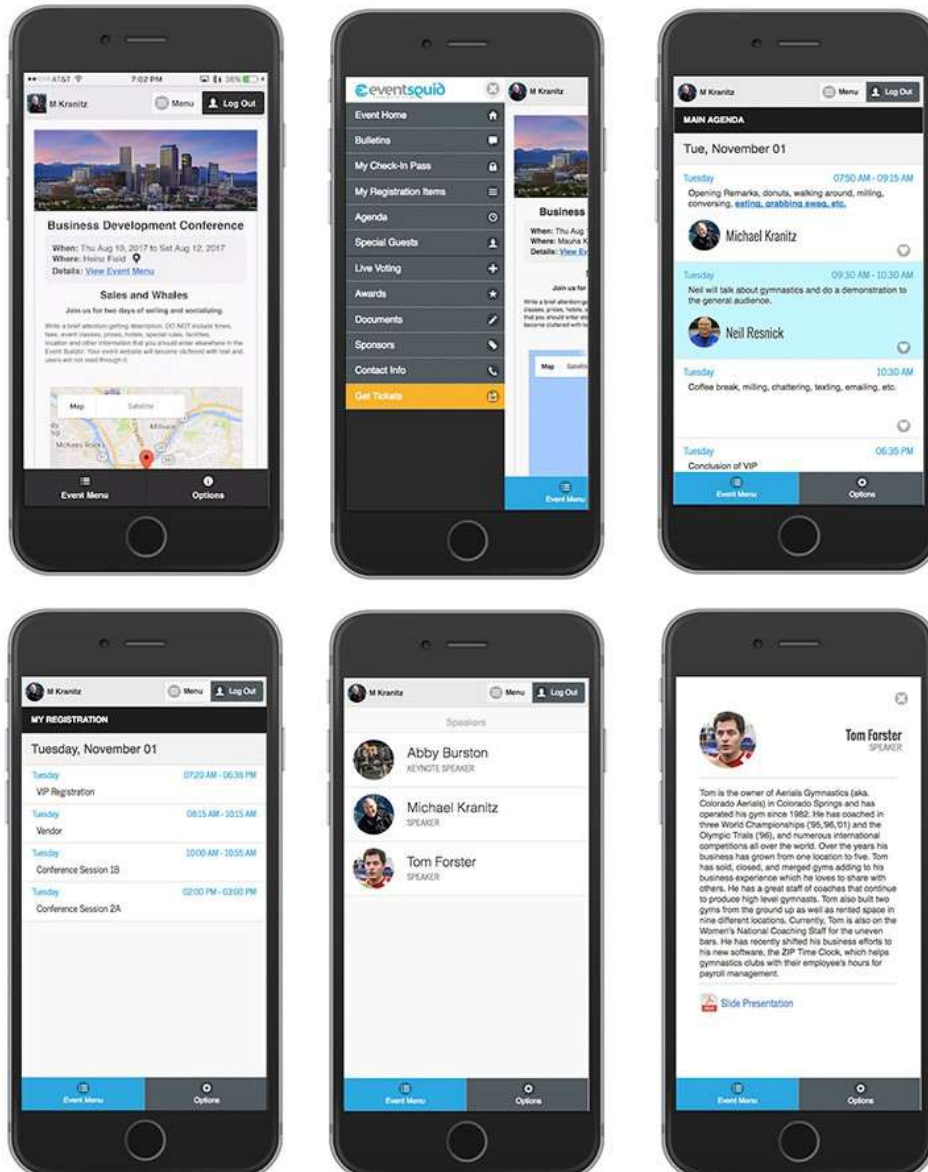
AT&T 7:02 PM 38%

M Kranitz Menu Log Out

Business Development Conference

When: Thu Aug 10, 2017 to Sat Aug 12, 2017
Where: Heinz Field
Details: View Event Menu

Sales and Whales

Join us for two days of selling and socializing.

Write a brief attention-getting description. DO NOT include times, fees, event classes, prizes, hotels, special rules, facilities, location and other information that you should enter elsewhere in the Event Builder. Your event website will become cluttered with text and users will not read through it.

Map Satellite

McKees Rocks

Event Menu Options

eventsquid

M Kranitz

Event Home
Bulletins
My Check-In Pass
My Registration Items
Agenda
Special Guests
Live Voting
Awards
Documents
Sponsors
Contact Info
Get Tickets

Business

When: Thu Aug
Where: Mauna K
Details: View Ev

Join us for

Map Satellite

Event Menu

M Kranitz Menu Log Out

MAIN AGENDA

Tue, November 01

Tuesday 07:50 AM - 09:15 AM
Opening Remarks, donuts, walking around, milling, conversing, eating, grabbing swag, etc.

Michael Kranitz

Tuesday 09:30 AM - 10:30 AM
Neil will talk about gymnastics and do a demonstration to the general audience.

Neil Resnick

Tuesday 10:30 AM
Coffee break, milling, chattering, texting, emailing, etc.

Tuesday 06:35 PM
Conclusion of VIP

Event Menu Options

M Kranitz Menu Log Out

MY REGISTRATION

Tuesday, November 01

Tuesday 07:20 AM - 06:35 PM
VIP Registration

Tuesday 08:15 AM - 10:15 AM
Vendor

Tuesday 10:00 AM - 10:55 AM
Conference Session 1B

Tuesday 02:00 PM - 03:00 PM
Conference Session 2A

Event Menu Options

M Kranitz Menu Log Out

Speakers

Abby Burston
KEYNOTE SPEAKER

Michael Kranitz
SPEAKER

Tom Forster
SPEAKER

Event Menu Options

Tom Forster
SPEAKER

Tom is the owner of Aerials Gymnastics (aka. Colorado Aerials) in Colorado Springs and has operated his gym since 1982. He has coached in three World Championships ('95,'96,'01) and the Olympic Trials ('96), and numerous international competitions all over the world. Over the years his business has grown from one location to five. Tom has sold, closed, and merged gyms adding to his business experience which he loves to share with others. He has a great staff of coaches that continue to produce high level gymnasts. Tom also built two gyms from the ground up as well as rented space in nine different locations. Currently, Tom is also on the Women's National Coaching Staff for the uneven bars. He has recently shifted his business efforts to his new software, the ZIP Time Clock, which helps gymnastics clubs with their employee's hours for payroll management.

Slide Presentation

Event Menu Options